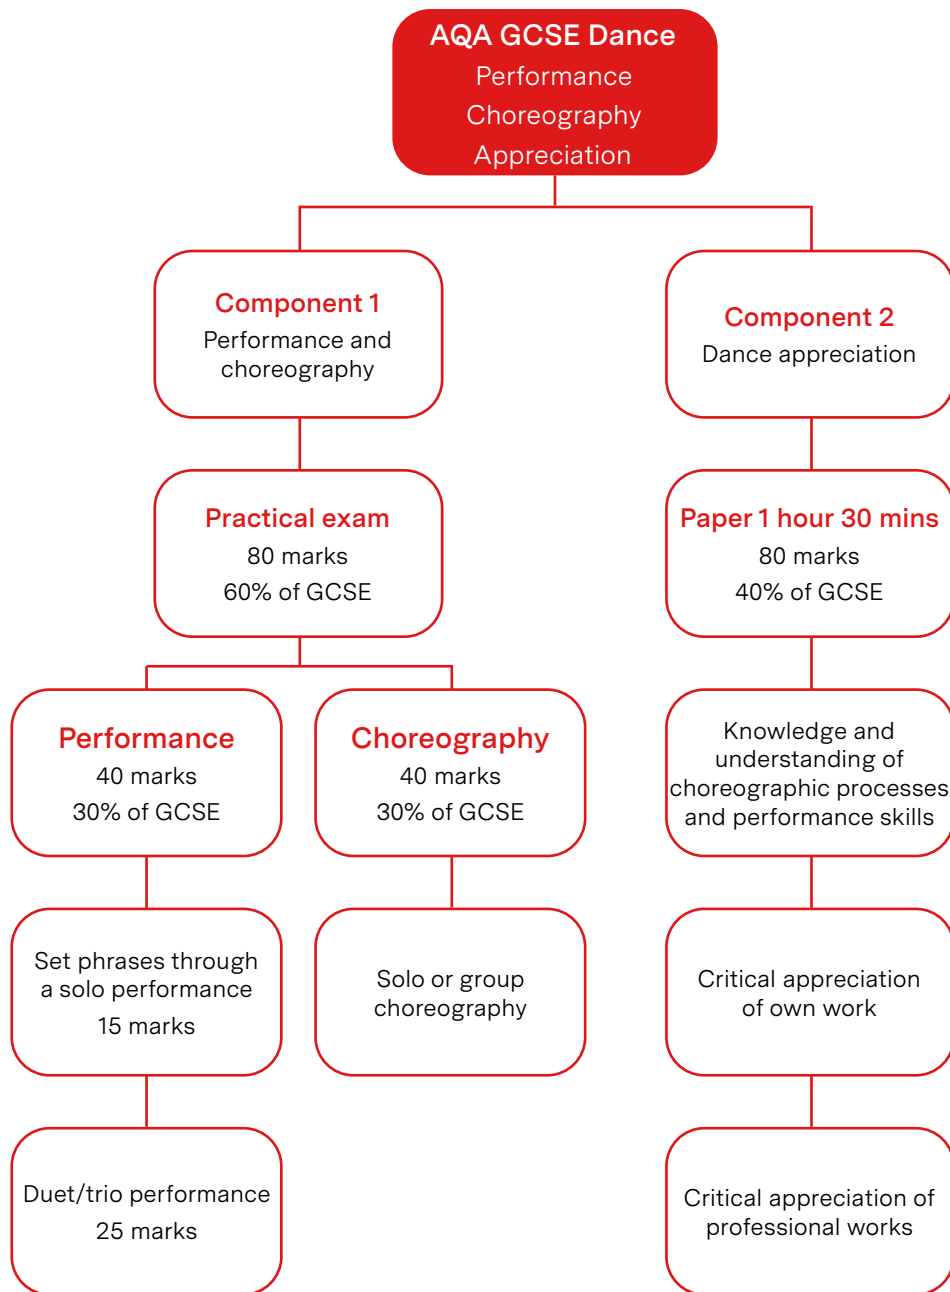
AQA GCSE Dance
Performance
Choreography
Appreciation

Component 1
Performance and choreography

Practical exam
80 marks
60% of GCSE

Performance
40 marks
30% of GCSE

Set phrases through a solo performance
15 marks

Duet/trio performance
25 marks

Choreography
40 marks
30% of GCSE

Solo or group choreography

Component 2
Dance appreciation

Paper 1 hour 30 mins
80 marks
40% of GCSE

Knowledge and understanding of choreographic processes and performance skills

Critical appreciation of own work

Critical appreciation of professional works